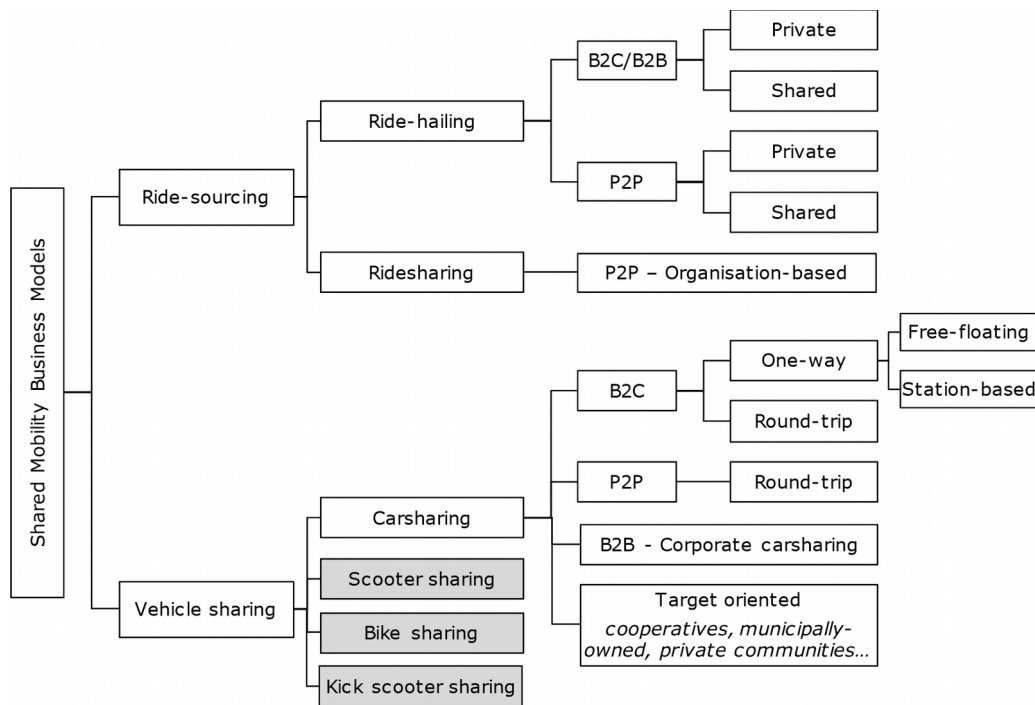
Shared Mobility Business Models

Ride-sourcing

Ride-hailing

B2C/B2B

Private

Shared

P2P

Private

Shared

Ridesharing

P2P – Organisation-based

Vehicle sharing

Carsharing

B2C

One-way

Free-floating

Station-based

Round-trip

P2P

Round-trip

B2B - Corporate carsharing

Target oriented
*cooperatives, municipally-owned, private communities…*

Scooter sharing

Bike sharing

Kick scooter sharing